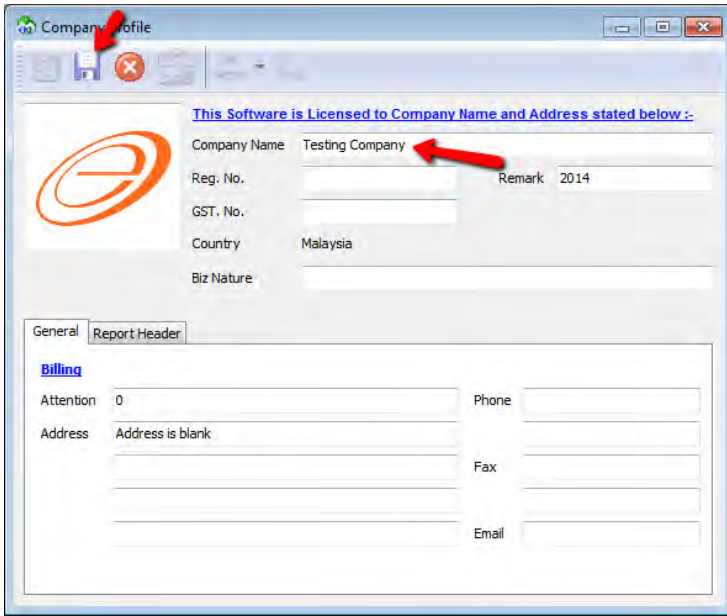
Company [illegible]ofile

This Software is Licensed to Company Name and Address stated below :-

Company Name Testing Company

Reg. No.

Remark 2014

GST. No.

Country Malaysia

Biz Nature

General

Report Header

Billing

Attention 0

Phone

Address Address is blank

Fax

Email